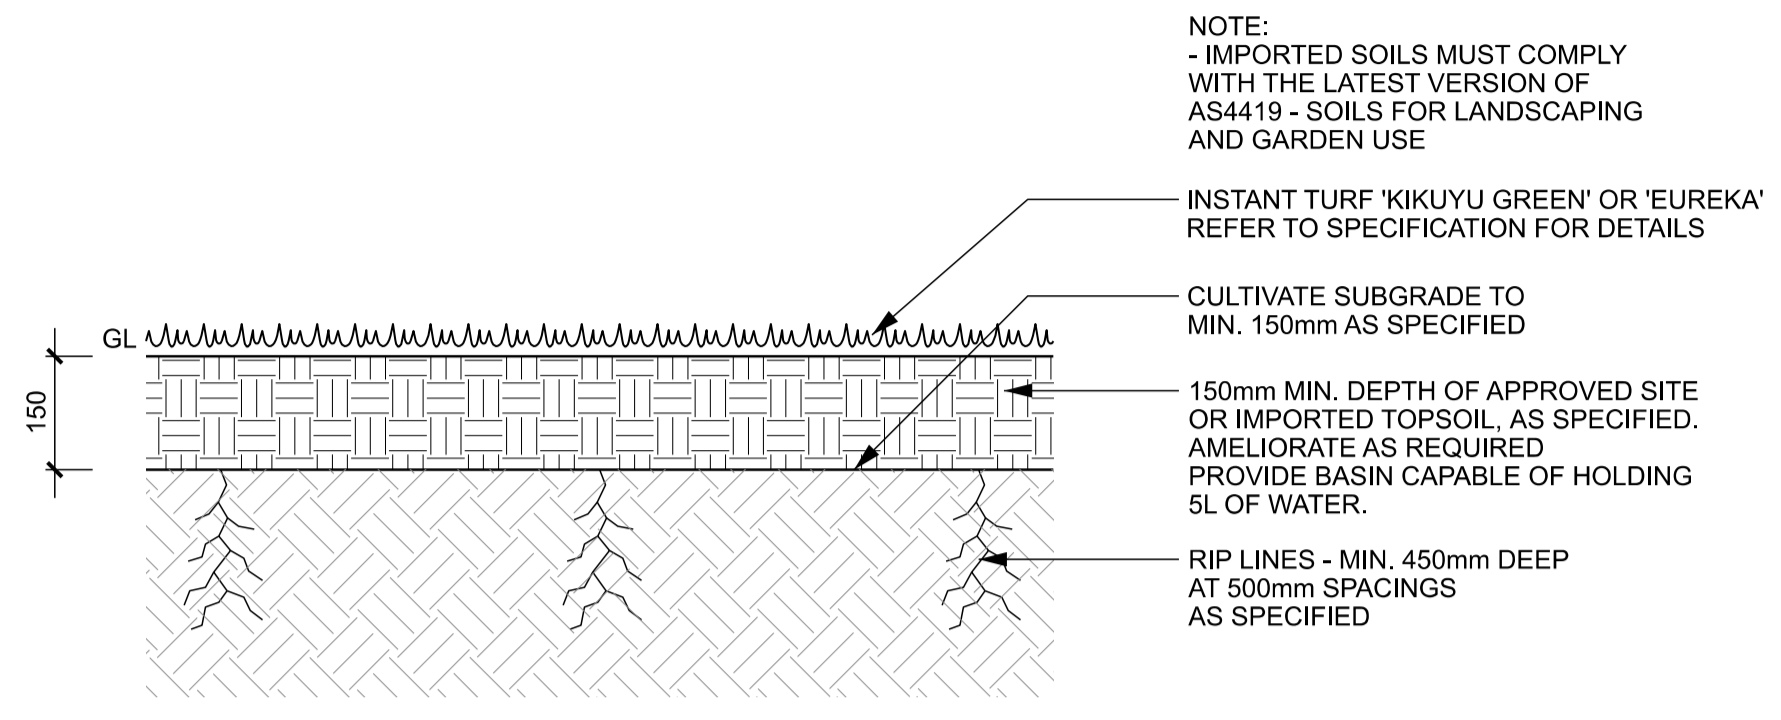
NOTE:
- IMPORTED SOILS MUST COMPLY WITH THE LATEST VERSION OF AS4419 - SOILS FOR LANDSCAPING AND GARDEN USE

INSTANT TURF 'KIKUYU GREEN' OR 'EUREKA' REFER TO SPECIFICATION FOR DETAILS

CULTIVATE SUBGRADE TO MIN. 150mm AS SPECIFIED

GL

150

150mm MIN. DEPTH OF APPROVED SITE OR IMPORTED TOPSOIL, AS SPECIFIED. AMELIORATE AS REQUIRED PROVIDE BASIN CAPABLE OF HOLDING 5L OF WATER.

RIP LINES - MIN. 450mm DEEP AT 500mm SPACINGS AS SPECIFIED